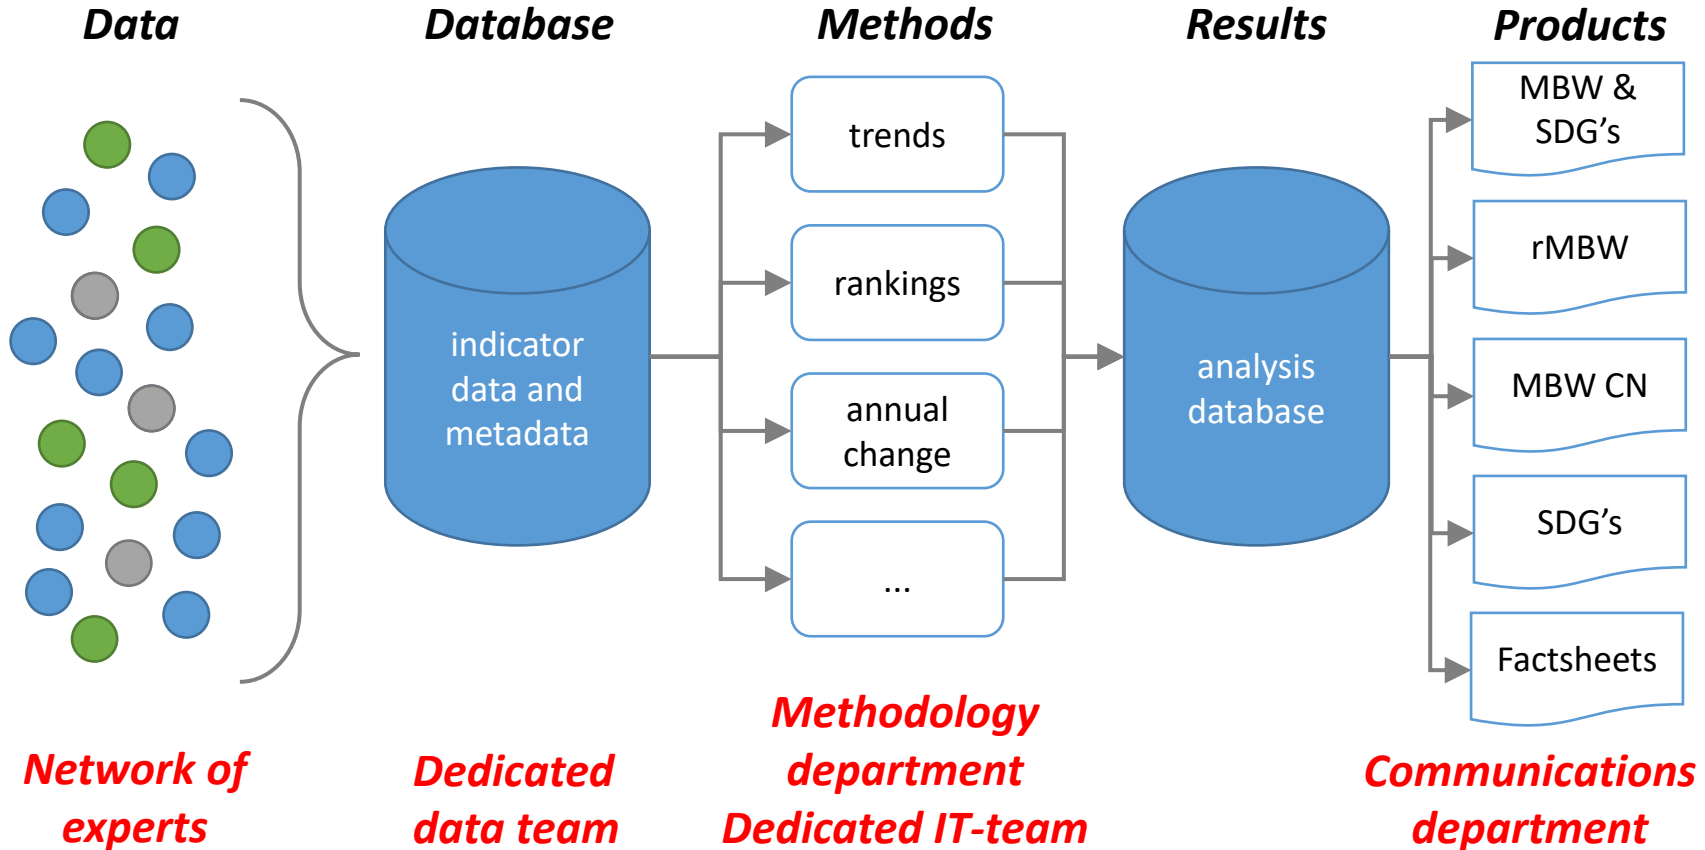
Data

Database

Methods

Results

Products

indicator data and metadata

trends

rankings

annual change

...

analysis database

MBW & SDG's

rMBW

MBW CN

SDG's

Factsheets

Network of experts

Dedicated data team

Methodology department
Dedicated IT-team

Communications department